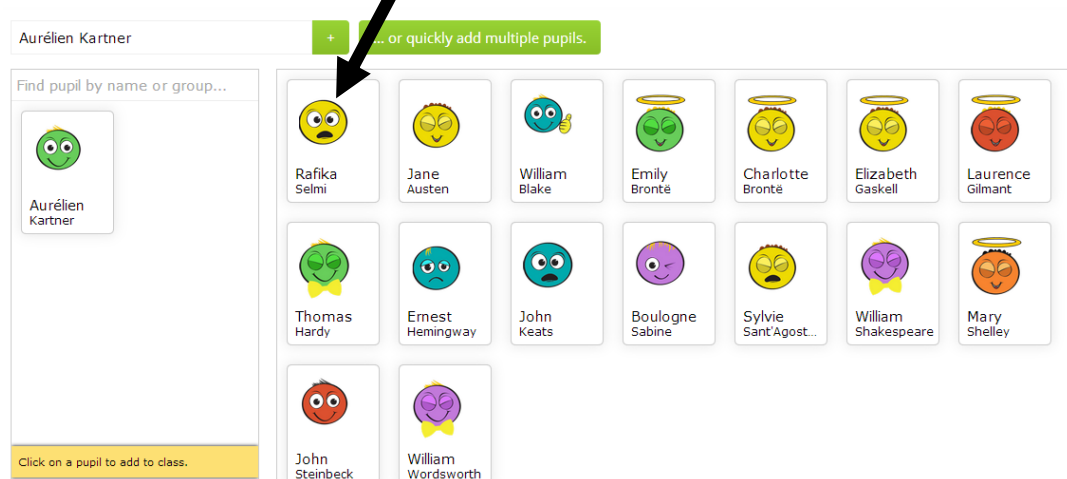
Aurélien Kartner

+

... or quickly add multiple pupils.

Find pupil by name or group...

Aurélien
Kartner

Click on a pupil to add to class.

Rafika
Selmi

Jane
Austen

William
Blake

Emily
Brontë

Charlotte
Brontë

Elizabeth
Gaskell

Laurence
Gilmant

Thomas
Hardy

Ernest
Hemingway

John
Keats

Boulogne
Sabine

Sylvie
Sant'Agost...

William
Shakespeare

Mary
Shelley

John
Steinbeck

William
Wordsworth